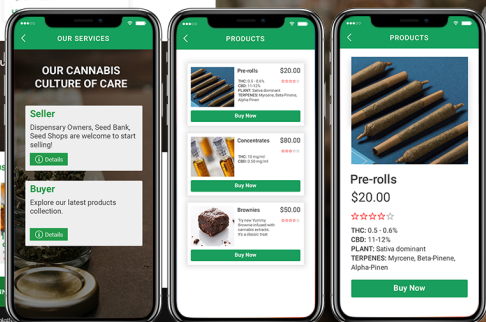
OUR SERVICES

OUR CANNABIS CULTURE OF CARE

Seller

Dispensary Owners, Seed Bank, Seed Shops are welcome to start selling!

Details

Buyer

Explore our latest products collection.

Details

PRODUCTS

Pre-rolls $20.00

THC: 0.5 - 0.6%
CBD: 11-12%
PLANT: Sativa dominant
TERPENES: Myrcene, Beta-Pinene, Alpha-Pinen

Buy Now

Concentrates $80.00

THC: 15 mg/ml
CBD: 0.08 mg/ml

Buy Now

Brownies $50.00

Try new Yummy Brownie infused with cannabis extracts. It's a classic treat.

Buy Now

PRODUCTS

Pre-rolls

$20.00

THC: 0.5 - 0.6%
CBD: 11-12%
PLANT: Sativa dominant
TERPENES: Myrcene, Beta-Pinene, Alpha-Pinen

Buy Now